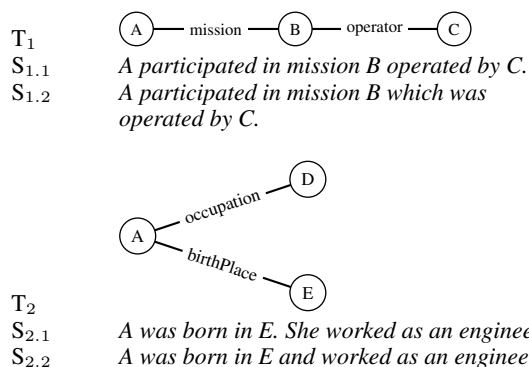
$T_1$ A mission B operator C

$S_{1.1}$ *A participated in mission B operated by C.*

$S_{1.2}$ *A participated in mission B which was operated by C.*

A occupation D birthPlace E

$T_2$

$S_{2.1}$ *A was born in E. She worked as an enginee*

$S_{2.2}$ *A was born in E and worked as an enginee*